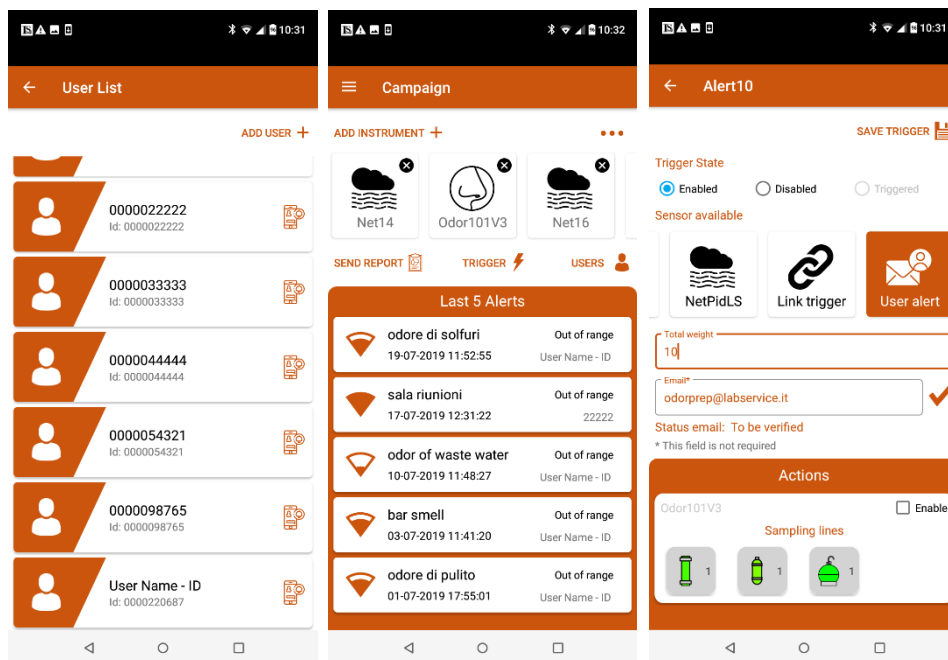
10:31

User List

ADD USER +

0000022222
Id: 0000022222

0000033333
Id: 0000033333

0000044444
Id: 0000044444

0000054321
Id: 0000054321

0000098765
Id: 0000098765

User Name - ID
Id: 0000220687

10:32

Campaign

ADD INSTRUMENT +

Net14

Odor101V3

Net16

SEND REPORT

TRIGGER

USERS

Last 5 Alerts

odore di solfuri
Out of range
19-07-2019 11:52:55
User Name - ID

sala riunioni
Out of range
17-07-2019 12:31:22
22222

odor of waste water
Out of range
10-07-2019 11:48:27
User Name - ID

bar smell
Out of range
03-07-2019 11:41:20
User Name - ID

odore di pulito
Out of range
01-07-2019 17:55:01
User Name - ID

10:31

Alert10

SAVE TRIGGER

Trigger State

Enabled

Disabled

Triggered

Sensor available

NetPidLS

Link trigger

User alert

Total weight
10

Email*
odorprep@labservice.it

Status email: To be verified

* This field is not required

Actions

Odor101V3

Enable

Sampling lines

1

1

1